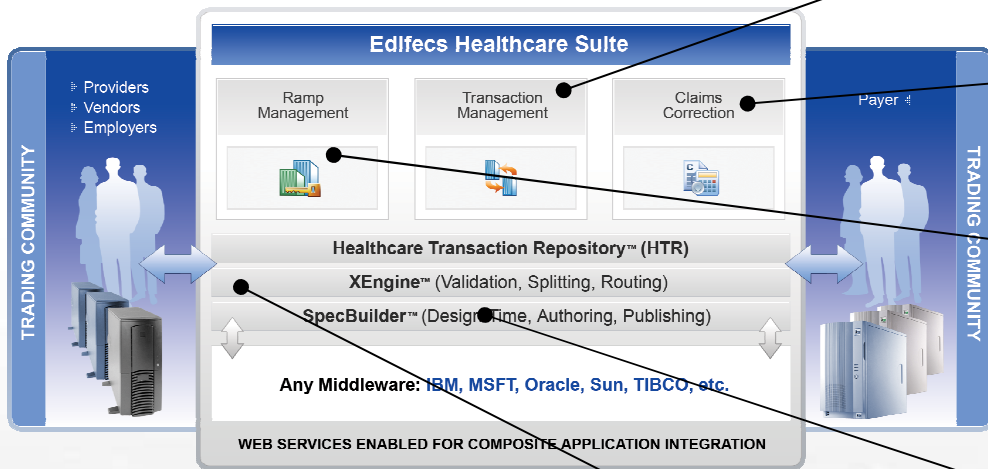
Edifecs Healthcare Suite

TRADING COMMUNITY

Providers
Vendors
Employers

Ramp Management

Transaction Management

Claims Correction

Payer

TRADING COMMUNITY

Healthcare Transaction Repository™ (HTR)

XEngine™ (Validation, Splitting, Routing)

SpecBuilder™ (Design Time, Authoring, Publishing)

Any Middleware: IBM, MSFT, Oracle, Sun, TIBCO, etc.

WEB SERVICES ENABLED FOR COMPOSITE APPLICATION INTEGRATION